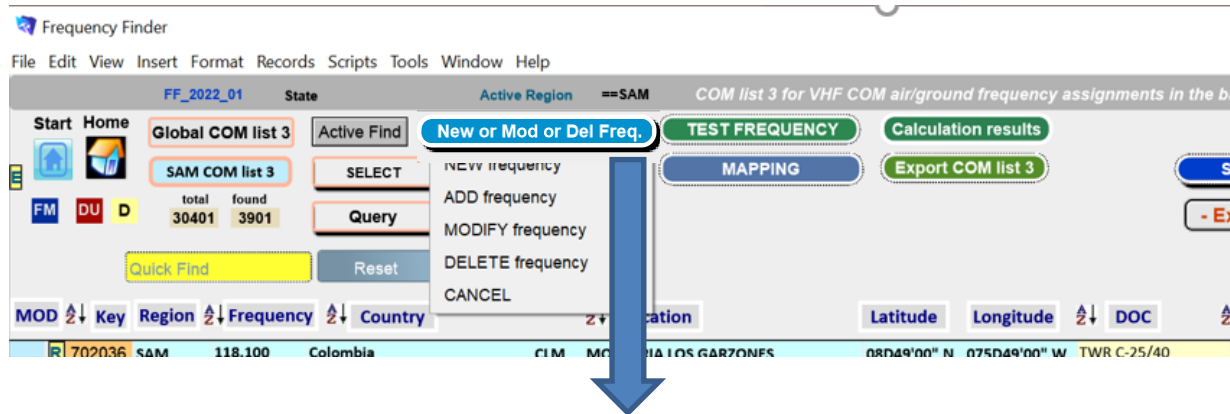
Frequency Finder

File Edit View Insert Format Records Scripts Tools Window Help

FF_2022_01 State Active Region ==SAM COM list 3 for VHF COM air/ground frequency assignments in the b

Start Home

Global COM list 3 Active Find New or Mod or Del Freq. TEST FREQUENCY Calculation results

SAM COM list 3 SELECT NEW frequency MAPPING Export COM list 3

FM DU D

total found
30401 3901

Query

ADD frequency
MODIFY frequency
DELETE frequency
CANCEL

- Ex

Quick Find Reset

MOD Key Region Frequency Country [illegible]cation Latitude Longitude DOC

R 702036 SAM 118.100 Colombia CLM MO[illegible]IA LOS GARZONES 08D49'00" N 075D49'00" W TWR C-25/40